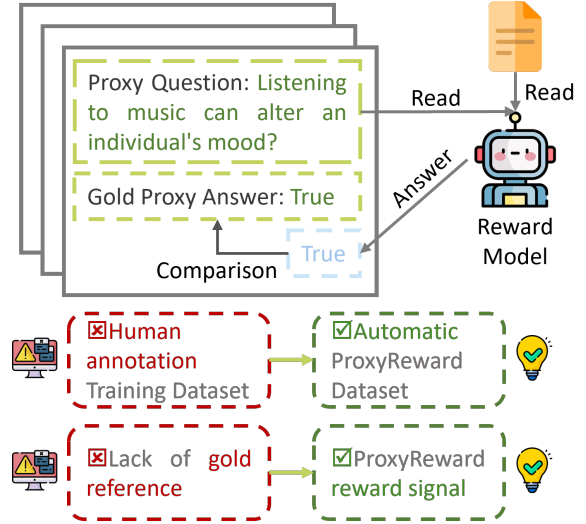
Proxy Question: Listening to music can alter an individual's mood?

Gold Proxy Answer: True

True

Comparison

Read

Read

Answer

Reward Model

☒Human annotation Training Dataset

☑Automatic ProxyReward Dataset

☒Lack of gold reference

☑ProxyReward reward signal